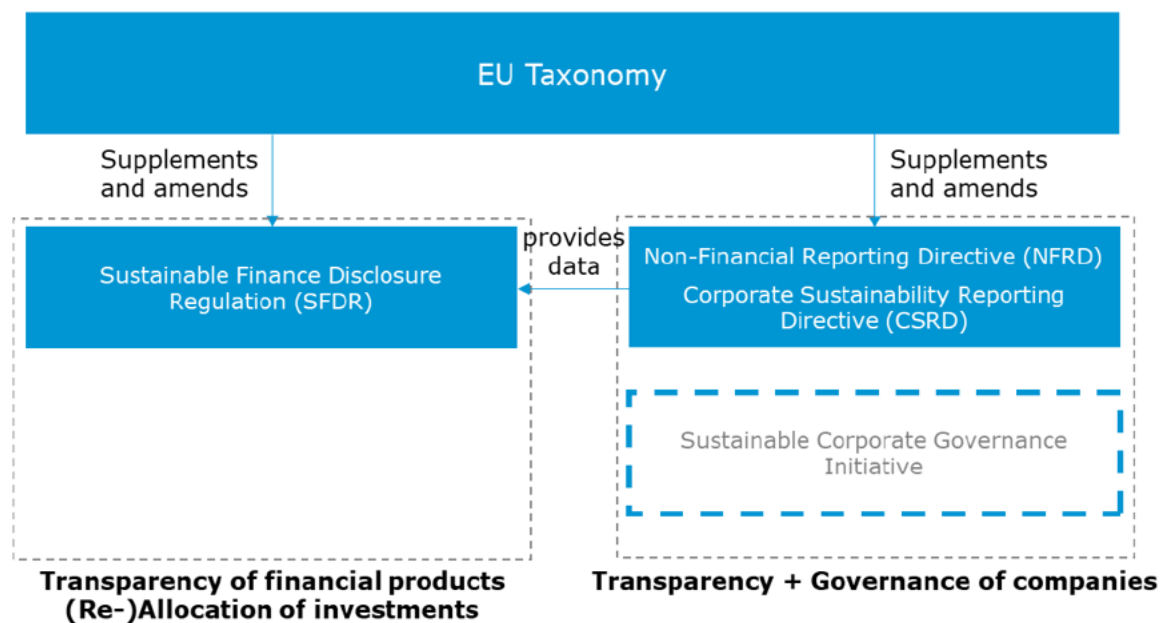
EU Taxonomy

Supplements and amends

Supplements and amends

Sustainable Finance Disclosure Regulation (SFDR)

provides data

Non-Financial Reporting Directive (NFRD)

Corporate Sustainability Reporting Directive (CSRD)

Sustainable Corporate Governance Initiative

Transparency of financial products
(Re-)Allocation of investments

Transparency + Governance of companies